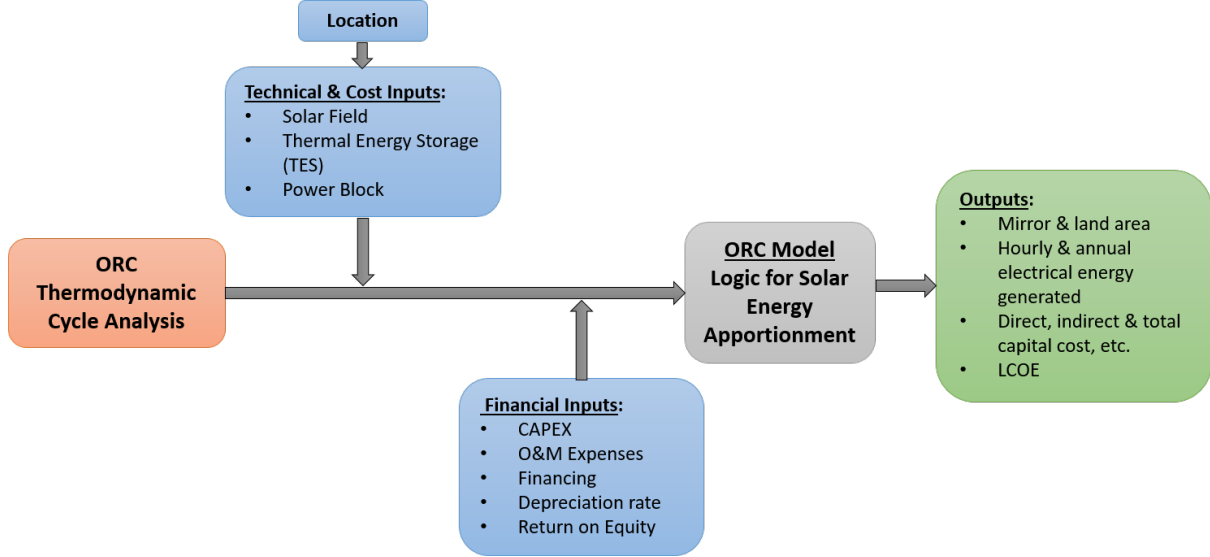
Location

Technical & Cost Inputs:
- Solar Field
- Thermal Energy Storage (TES)
- Power Block

ORC Thermodynamic Cycle Analysis

ORC Model Logic for Solar Energy Apportionment

Outputs:
- Mirror & land area
- Hourly & annual electrical energy generated
- Direct, indirect & total capital cost, etc.
- LCOE

Financial Inputs:
- CAPEX
- O&M Expenses
- Financing
- Depreciation rate
- Return on Equity